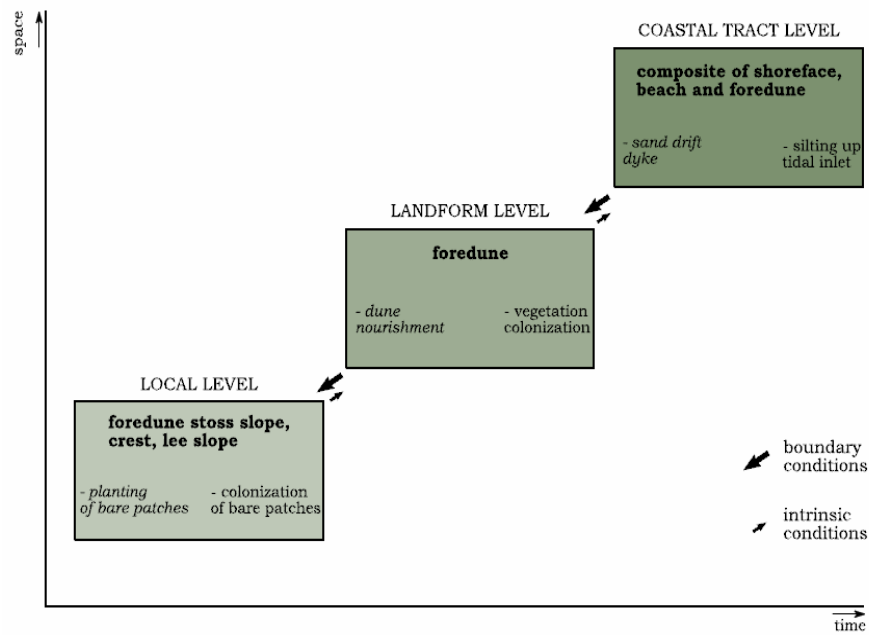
space

COASTAL TRACT LEVEL

composite of shoreface, beach and foredune

- sand drift dyke

- silting up tidal inlet

LANDFORM LEVEL

foredune

- dune nourishment

- vegetation colonization

LOCAL LEVEL

foredune stoss slope, crest, lee slope

- planting of bare patches

- colonization of bare patches

boundary conditions

intrinsic conditions

time